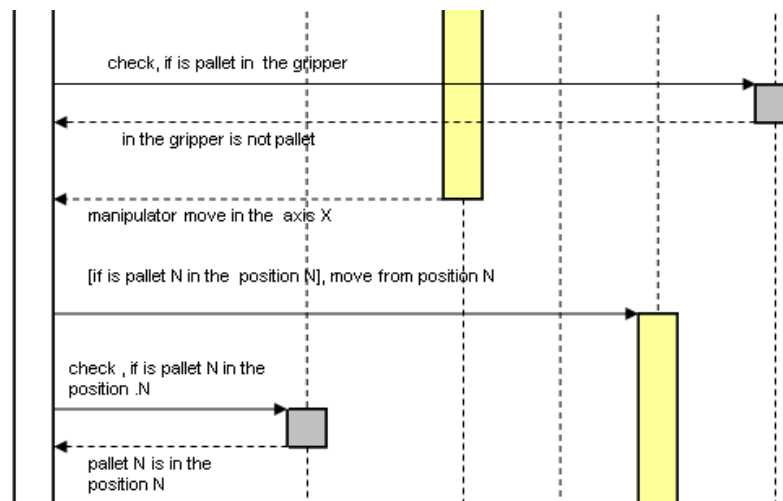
check, if is pallet in the gripper

in the gripper is not pallet

manipulator move in the axis X

[if is pallet N in the position N], move from position N

check , if is pallet N in the position .N

pallet N is in the position N